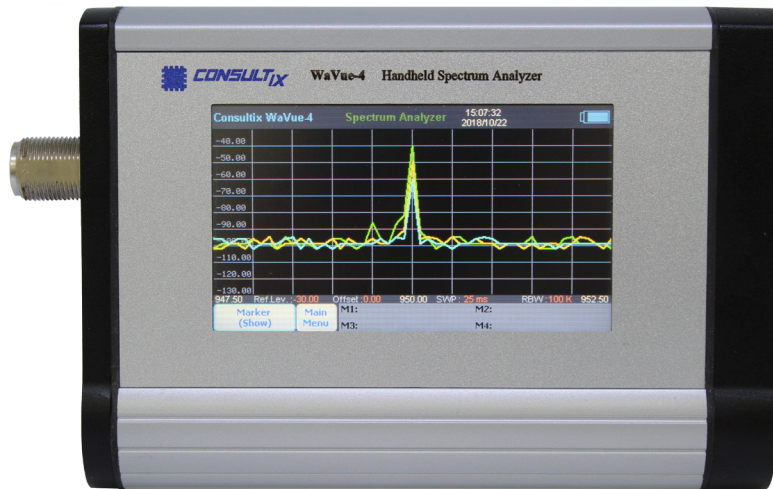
CONSULTIX WaVue-4 Handheld Spectrum Analyzer

Consultix WaVue-4 Spectrum Analyzer 15:07:32 2018/10/22

-40.00
-50.00
-60.00
-70.00
-80.00
-90.00
-100.00
-110.00
-120.00
-130.00

947.50 Ref.Lev.: -30.00 Offset: 0.00 950.00 SWP: 25 ms RBW: 100 K 952.50

Marker (Show)
Main Menu
M1:
M2:
M3:
M4: